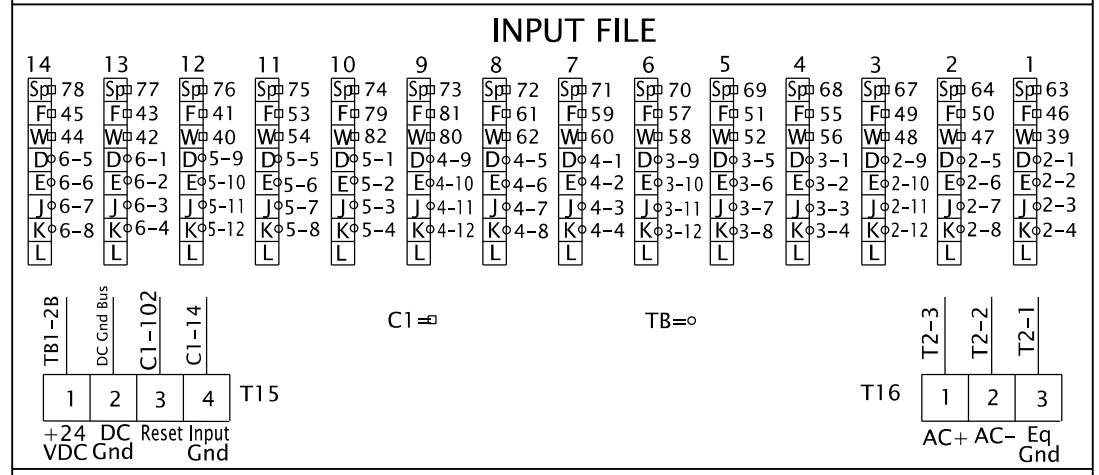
INPUT FILE

| 14 | 13 | 12 | 11 | 10 | 9 | 8 | 7 | 6 | 5 | 4 | 3 | 2 | 1 |
|---|---|---|---|---|---|---|---|---|---|---|---|---|---|
| Sp 78 | Sp 77 | Sp 76 | Sp 75 | Sp 74 | Sp 73 | Sp 72 | Sp 71 | Sp 70 | Sp 69 | Sp 68 | Sp 67 | Sp 64 | Sp 63 |
| F 45 | F 43 | F 41 | F 53 | F 79 | F 81 | F 61 | F 59 | F 57 | F 51 | F 55 | F 49 | F 50 | F 46 |
| W 44 | W 42 | W 40 | W 54 | W 82 | W 80 | W 62 | W 60 | W 58 | W 52 | W 56 | W 48 | W 47 | W 39 |
| D 6-5 | D 6-1 | D 5-9 | D 5-5 | D 5-1 | D 4-9 | D 4-5 | D 4-1 | D 3-9 | D 3-5 | D 3-1 | D 2-9 | D 2-5 | D 2-1 |
| E 6-6 | E 6-2 | E 5-10 | E 5-6 | E 5-2 | E 4-10 | E 4-6 | E 4-2 | E 3-10 | E 3-6 | E 3-2 | E 2-10 | E 2-6 | E 2-2 |
| J 6-7 | J 6-3 | J 5-11 | J 5-7 | J 5-3 | J 4-11 | J 4-7 | J 4-3 | J 3-11 | J 3-7 | J 3-3 | J 2-11 | J 2-7 | J 2-3 |
| K 6-8 | K 6-4 | K 5-12 | K 5-8 | K 5-4 | K 4-12 | K 4-8 | K 4-4 | K 3-12 | K 3-8 | K 3-4 | K 2-12 | K 2-8 | K 2-4 |
| L | L | L | L | L | L | L | L | L | L | L | L | L | L |

TB1-2B DC Gnd Bus C1-102 C1-14

C1=□ TB=○

T2-3 T2-2 T2-1

1 2 3 4 T15

T16 1 2 3

+24 VDC DC Gnd Reset Input Gnd

AC+ AC- Eq Gnd